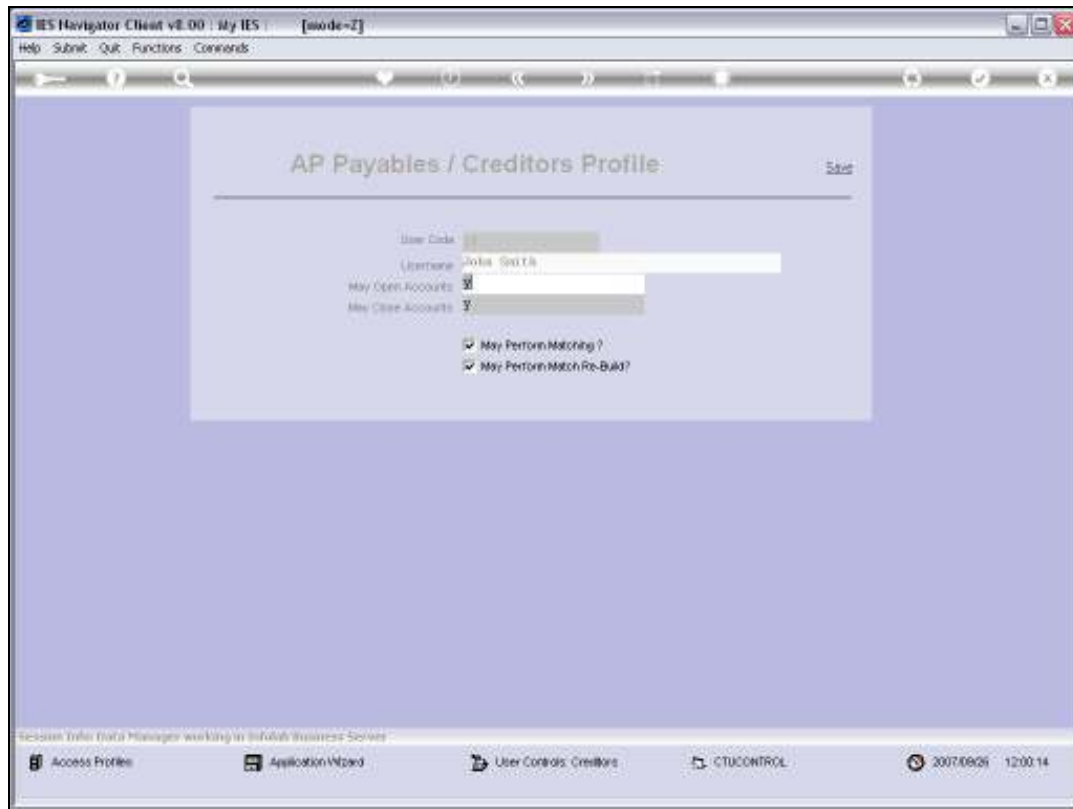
IES Navigator Client v8.00 : My IES : [mode=Z]

Help Submit Quit Functions Commands

AP Payables / Creditors Profile

Save

User Code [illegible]

Username John Smith

May Open Accounts Y

May Close Accounts Y

May Perform Matching ?

May Perform Match Re-Build?

Session Info: Data Manager working in Infolab Business Server

Access Profiles

Application Wizard

User Controls: Creditors

CTUCONTROL

2007/08/26 12:00:14